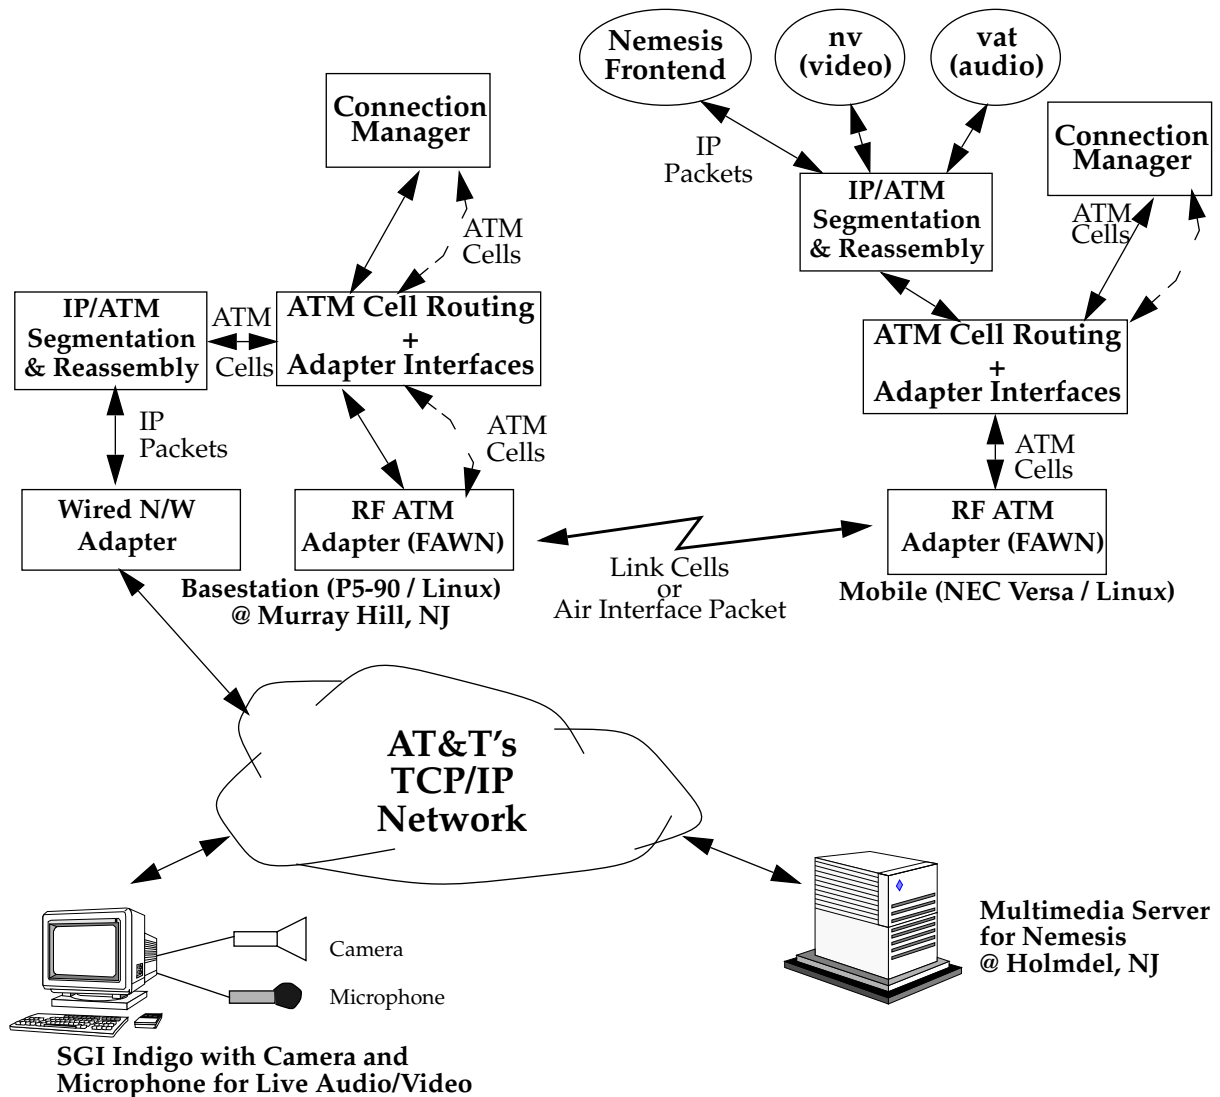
Nemesis Frontend

nv (video)

vat (audio)

Connection Manager

IP Packets

IP/ATM Segmentation & Reassembly

Connection Manager

ATM Cells

ATM Cells

IP/ATM Segmentation & Reassembly

ATM Cells

ATM Cell Routing + Adapter Interfaces

ATM Cell Routing + Adapter Interfaces

IP Packets

ATM Cells

ATM Cells

Wired N/W Adapter

RF ATM Adapter (FAWN)

RF ATM Adapter (FAWN)

Basestation (P5-90 / Linux) @ Murray Hill, NJ

Link Cells or Air Interface Packet

Mobile (NEC Versa / Linux)

AT&T's TCP/IP Network

Camera

Microphone

Multimedia Server for Nemesis @ Holmdel, NJ

SGI Indigo with Camera and Microphone for Live Audio/Video